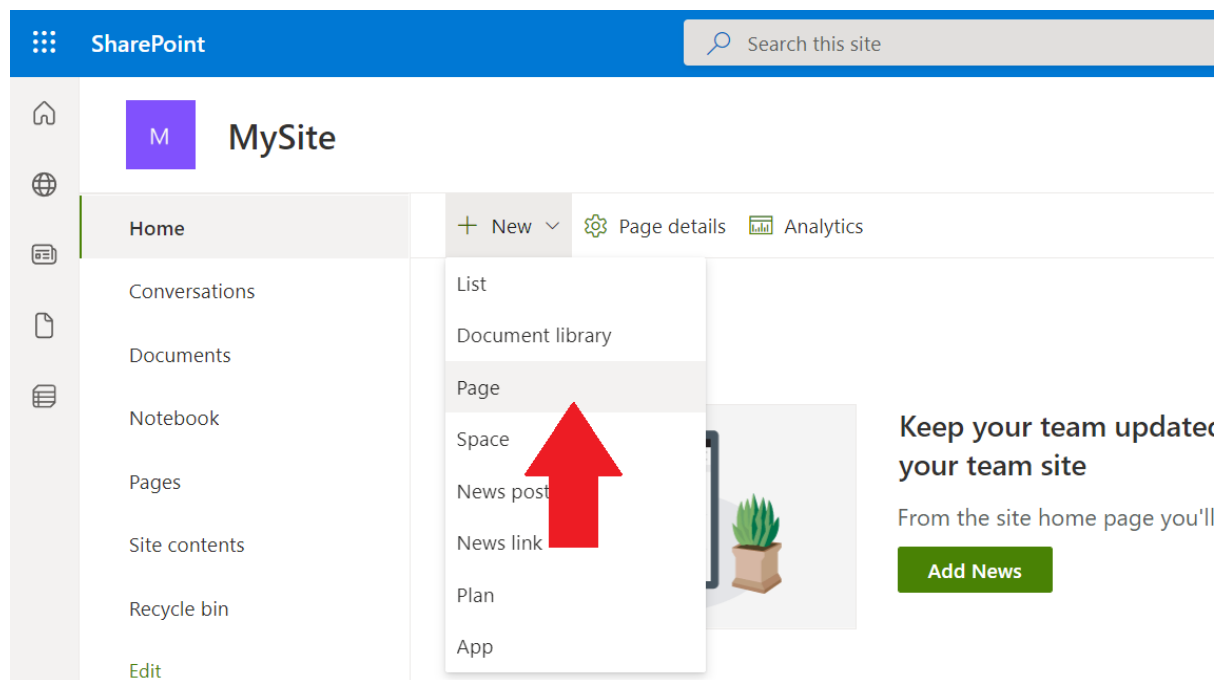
SharePoint

Search this site

M

MySite

Home

Conversations

Documents

Notebook

Pages

Site contents

Recycle bin

Edit

+ New

Page details

Analytics

List

Document library

Page

Space

News post

News link

Plan

App

Keep your team updated your team site

From the site home page you'll

Add News